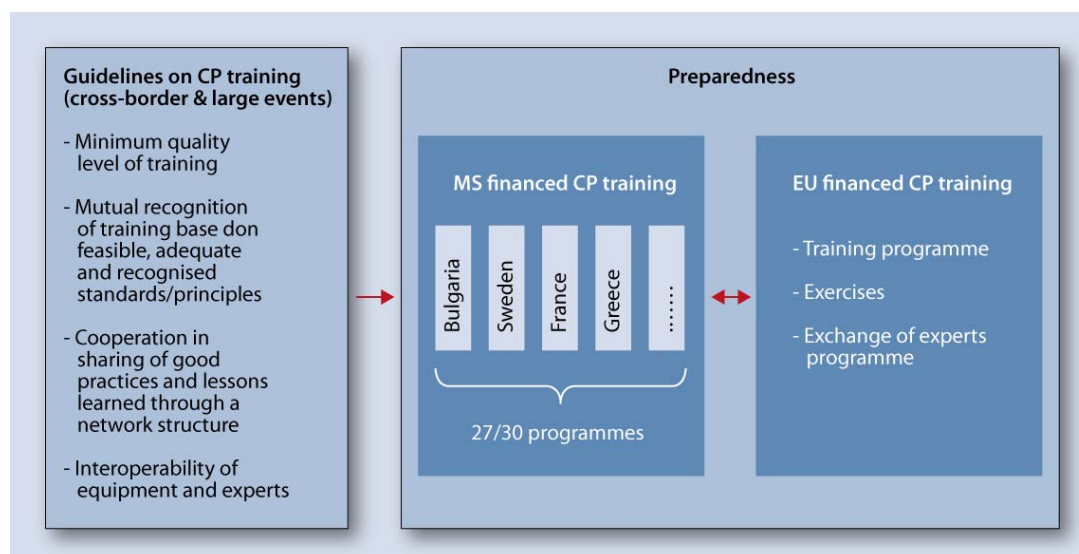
Guidelines on CP training (cross-border & large events)

- Minimum quality level of training

- Mutual recognition of training base don feasible, adequate and recognised standards/principles

- Cooperation in sharing of good practices and lessons learned through a network structure

- Interoperability of equipment and experts

Preparedness

MS financed CP training

Bulgaria

Sweden

France

Greece

......

27/30 programmes

EU financed CP training

- Training programme

- Exercises

- Exchange of experts programme